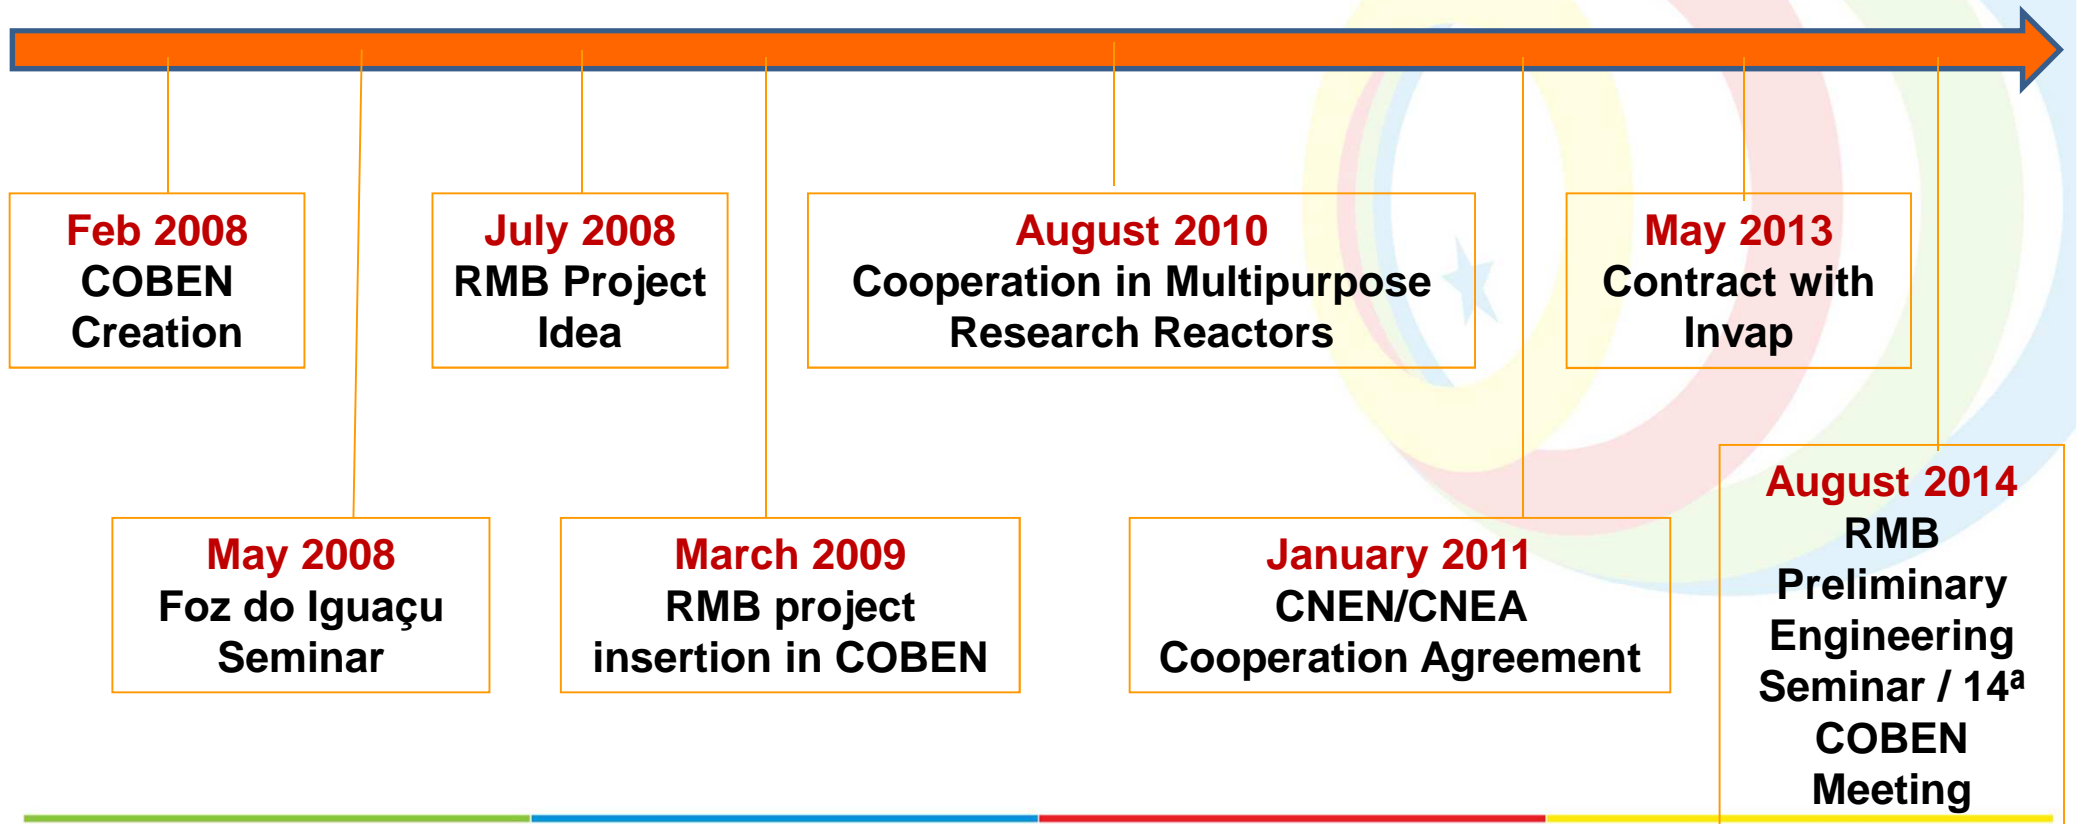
Feb 2008
COBEN
Creation

May 2008
Foz do Iguaçu
Seminar

July 2008
RMB Project
Idea

March 2009
RMB project
insertion in COBEN

August 2010
Cooperation in Multipurpose
Research Reactors

January 2011
CNEN/CNEA
Cooperation Agreement

May 2013
Contract with
Invap

August 2014
RMB
Preliminary
Engineering
Seminar / 14ª
COBEN
Meeting